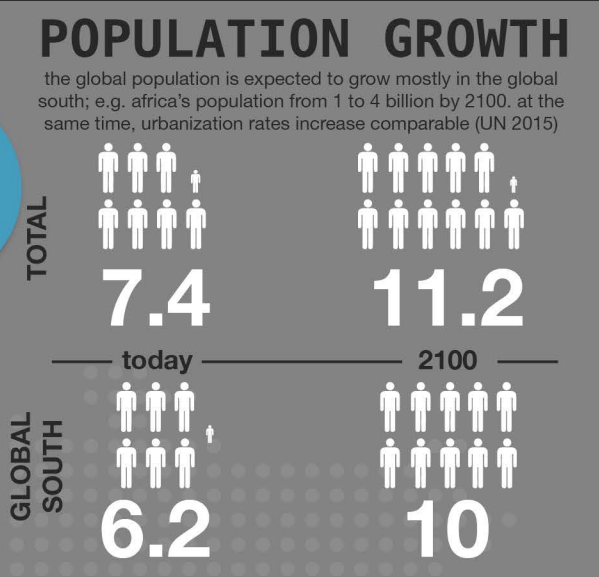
POPULATION GROWTH

the global population is expected to grow mostly in the global south; e.g. africa's population from 1 to 4 billion by 2100. at the same time, urbanization rates increase comparable (UN 2015)

TOTAL

7.4

11.2

today

2100

GLOBAL SOUTH

6.2

10